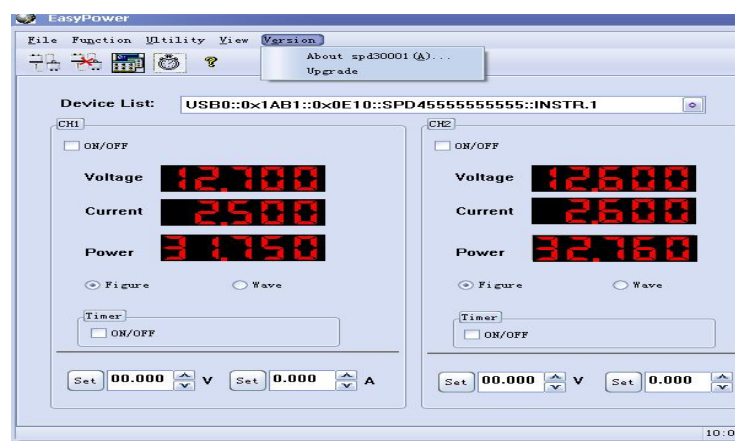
EasyPower

File Function Utility View Version

About spd30001(A)...
Upgrade

Device List: USB0::0x1AB1::0x0E10::SPD45555555555::INSTR.1

CH1

ON/OFF

Voltage 12.700

Current 2.500

Power 31.750

Figure Wave

Timer

ON/OFF

Set 00.000 V Set 0.000 A

CH2

ON/OFF

Voltage 12.600

Current 2.600

Power 32.760

Figure Wave

Timer

ON/OFF

Set 00.000 V Set 0.000

10:0